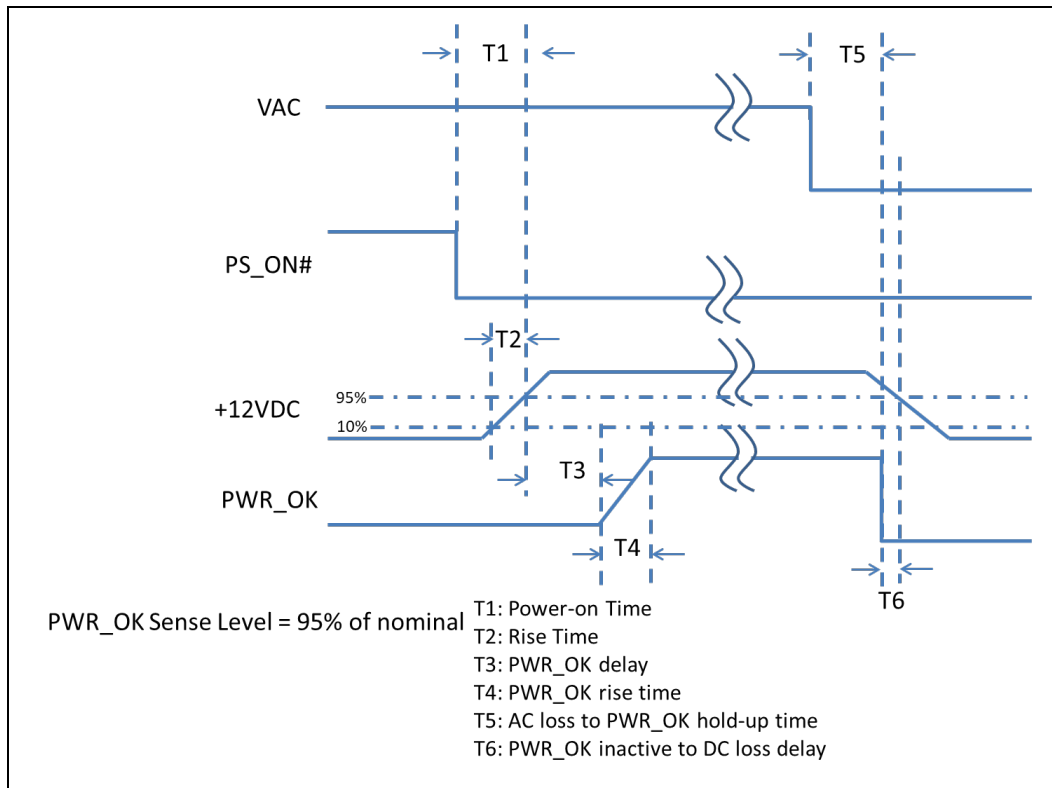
T1

T5

VAC

PS_ON#

T2

95%

+12VDC

10%

T3

PWR_OK

T4

T6

PWR_OK Sense Level = 95% of nominal

T1: Power-on Time
T2: Rise Time
T3: PWR_OK delay
T4: PWR_OK rise time
T5: AC loss to PWR_OK hold-up time
T6: PWR_OK inactive to DC loss delay